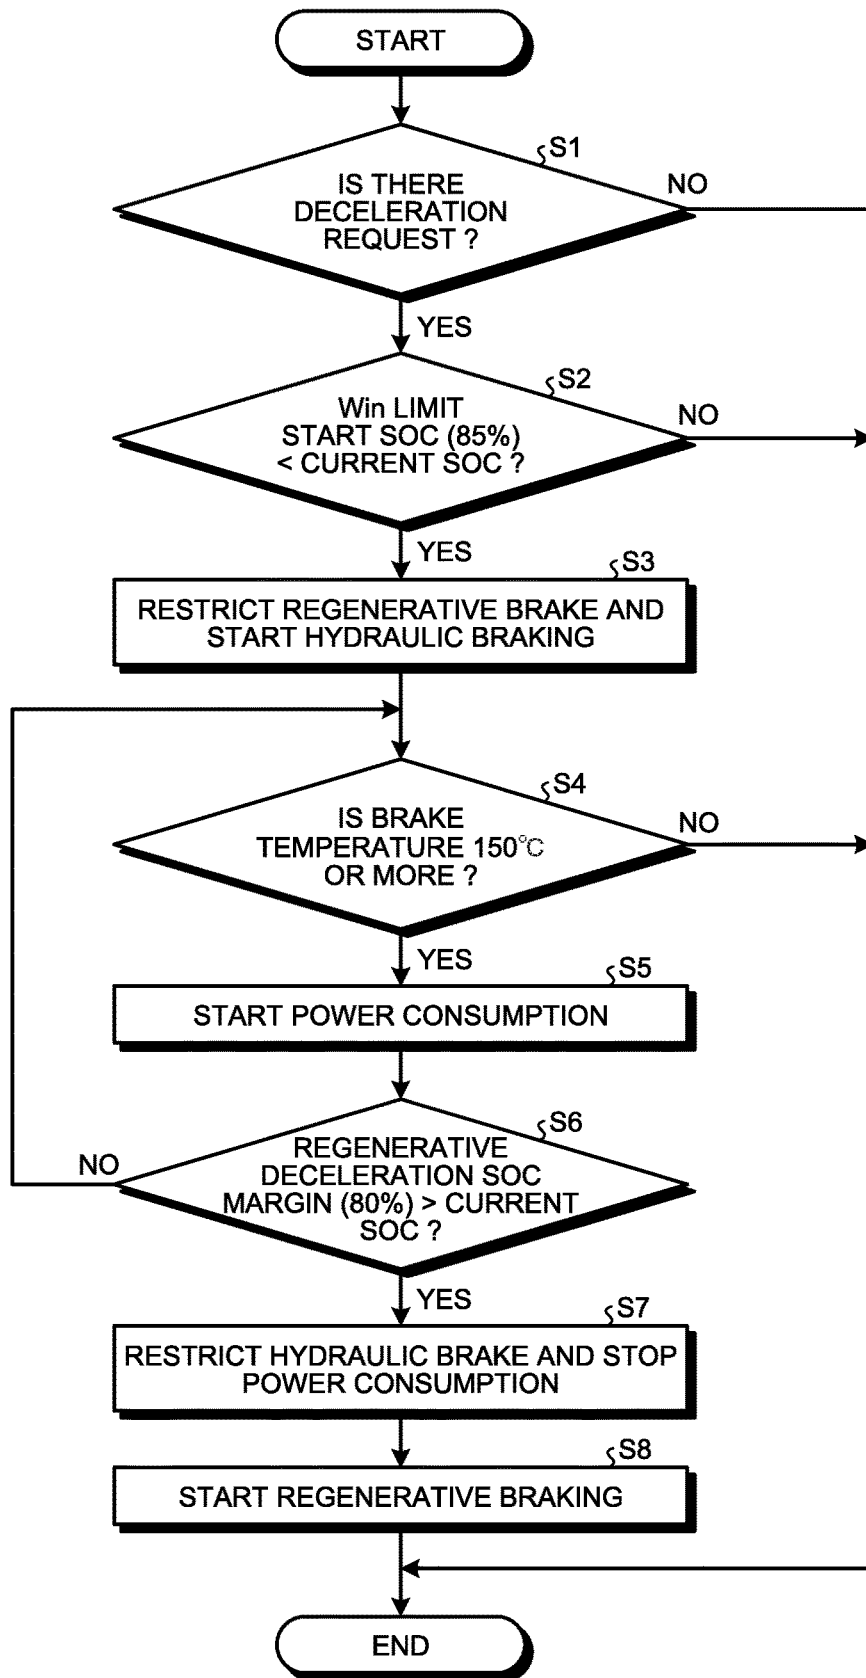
START

S1

IS THERE DECELERATION REQUEST ?

NO

YES

S2

Win LIMIT START SOC (85%) < CURRENT SOC ?

NO

YES

S3

RESTRICT REGENERATIVE BRAKE AND START HYDRAULIC BRAKING

S4

IS BRAKE TEMPERATURE 150℃ OR MORE ?

NO

YES

S5

START POWER CONSUMPTION

S6

REGENERATIVE DECELERATION SOC MARGIN (80%) > CURRENT SOC ?

NO

YES

S7

RESTRICT HYDRAULIC BRAKE AND STOP POWER CONSUMPTION

S8

START REGENERATIVE BRAKING

END